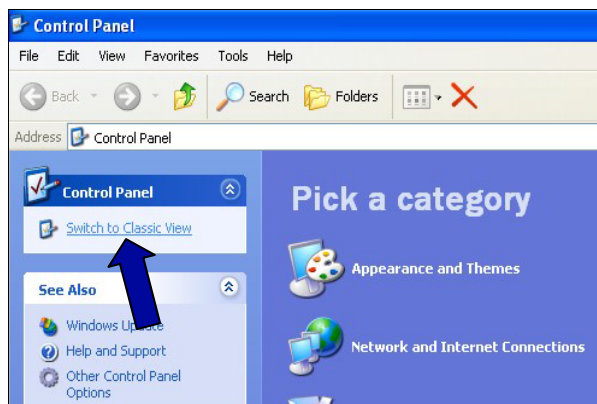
Control Panel

File Edit View Favorites Tools Help

Back Search Folders

Address Control Panel

Control Panel

Switch to Classic View

See Also

Windows Up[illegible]

Help and Support

Other Control Panel Options

Pick a category

Appearance and Themes

Network and Internet Connections